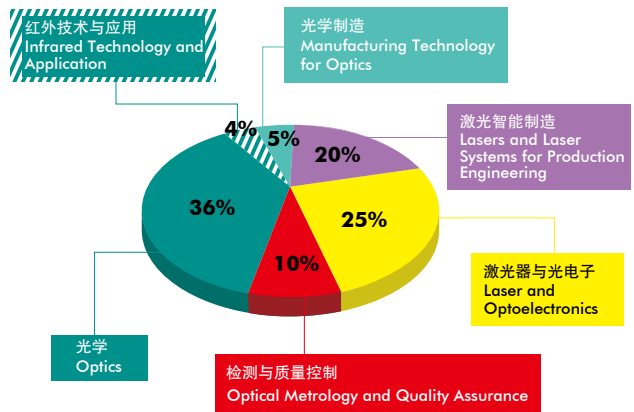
红外技术与应用
Infrared Technology and Application

光学制造
Manufacturing Technology for Optics

激光智能制造
Lasers and Laser Systems for Production Engineering

激光器与光电子
Laser and Optoelectronics

检测与质量控制
Optical Metrology and Quality Assurance

光学
Optics

4%
5%
20%
25%
10%
36%